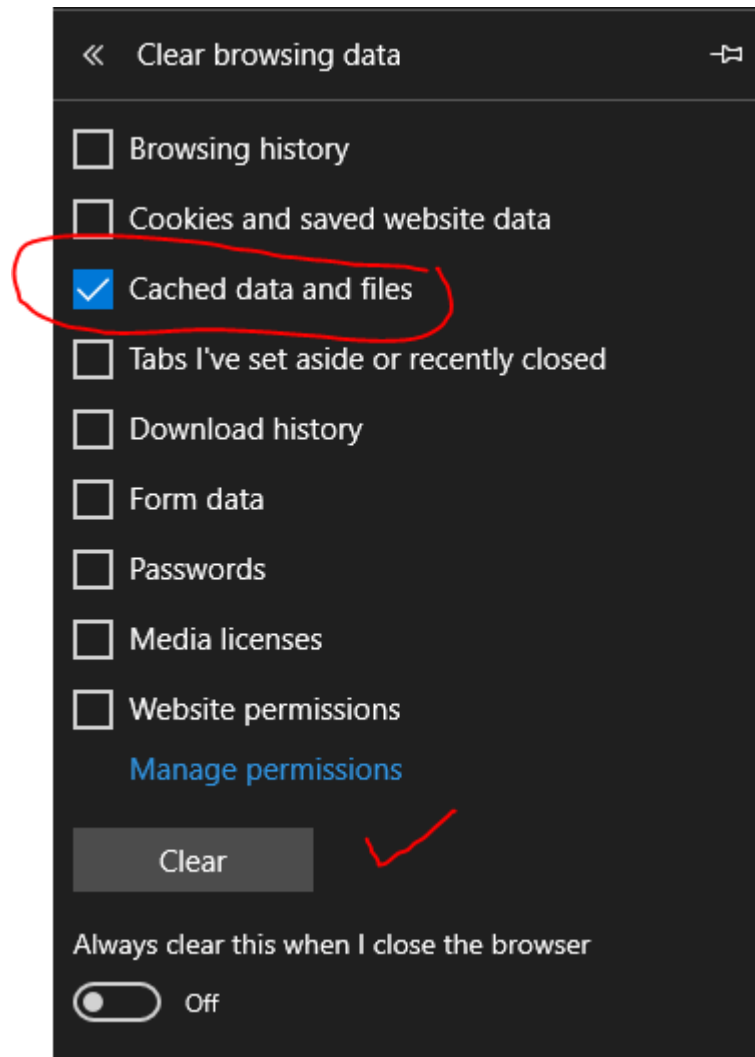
« Clear browsing data

Browsing history

Cookies and saved website data

Cached data and files

Tabs I've set aside or recently closed

Download history

Form data

Passwords

Media licenses

Website permissions

Manage permissions

Clear

Always clear this when I close the browser

Off